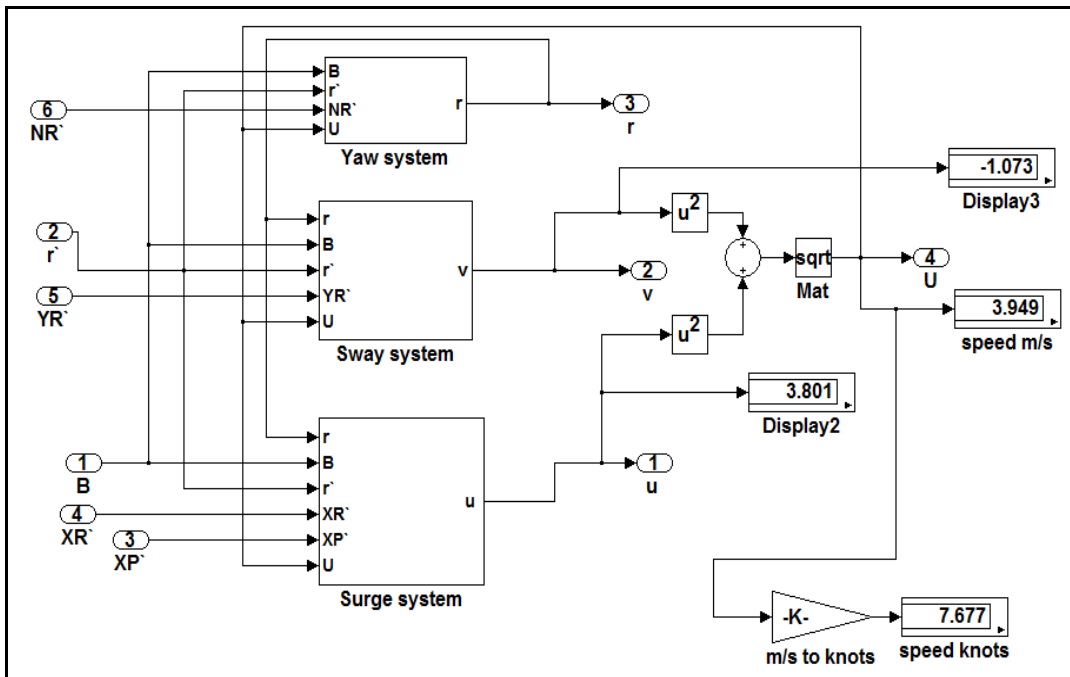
6
NR`

B
r`
NR`
U
r
Yaw system

3
r

-1.073
Display3

2
r`

r
B
r`
YR`
U
v
Sway system

5
YR`

$u^2$

+
+

sqrt
Mat

4
U

2
v

3.949
speed m/s

$u^2$

3.801
Display2

1
B

r
B
r`
XR`
XP`
U
u
Surge system

1
u

4
XR`

3
XP`

-K-
m/s to knots

7.677
speed knots